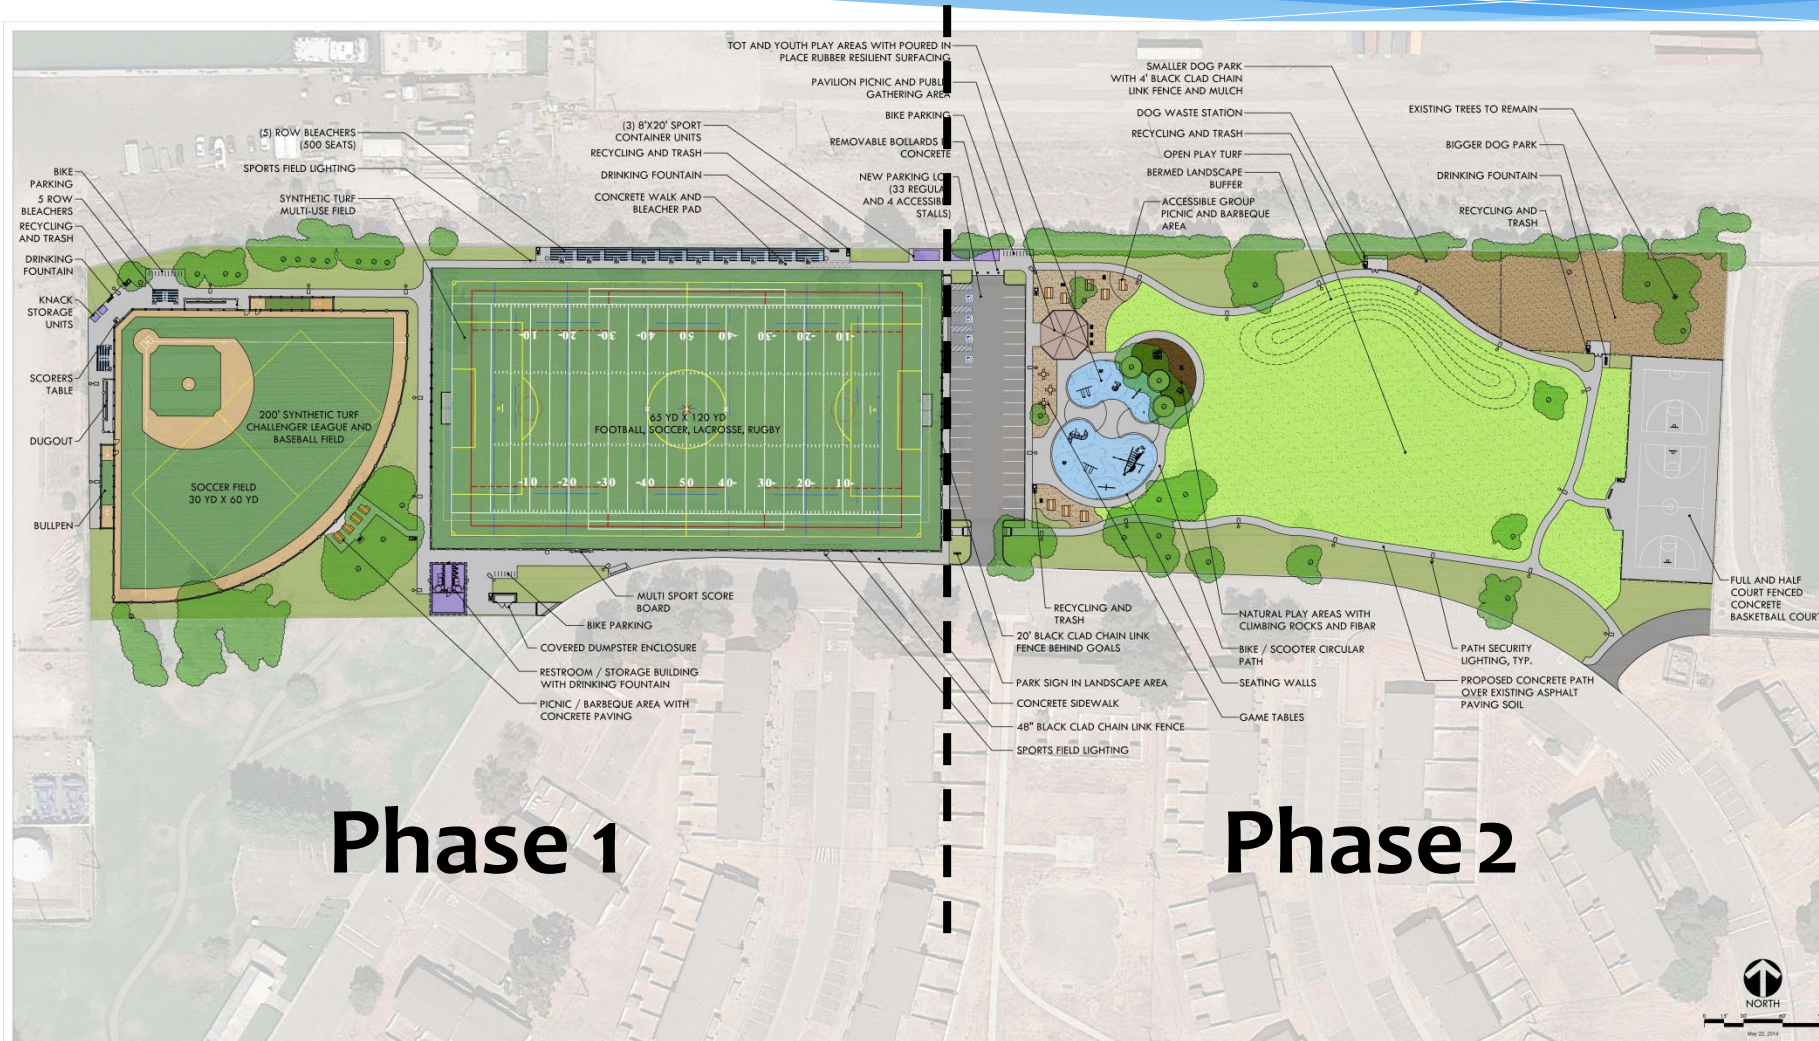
TOT AND YOUTH PLAY AREAS WITH POURED IN PLACE RUBBER RESILIENT SURFACING

PAVILION PICNIC AND PUBL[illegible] GATHERING AREA

BIKE PARKING

REMOVABLE BOLLARDS CONCRETE

NEW PARKING LO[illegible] (33 REGULA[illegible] AND 4 ACCESSIB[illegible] STALLS)

(3) 8'X20' SPORT CONTAINER UNITS

RECYCLING AND TRASH

DRINKING FOUNTAIN

CONCRETE WALK AND BLEACHER PAD

(5) ROW BLEACHERS (500 SEATS)

SPORTS FIELD LIGHTING

SYNTHETIC TURF MULTI-USE FIELD

BIKE PARKING

5 ROW BLEACHERS

RECYCLING AND TRASH

DRINKING FOUNTAIN

KNACK STORAGE UNITS

SCORERS TABLE

DUGOUT

BULLPEN

200' SYNTHETIC TURF CHALLENGER LEAGUE AND BASEBALL FIELD

SOCCER FIELD 30 YD X 60 YD

65 YD X 120 YD FOOTBALL, SOCCER, LACROSSE, RUGBY

10 20 30 40 50 40 30 20 10

10 20 30 40 50 40 30 20 10

MULTI SPORT SCORE BOARD

BIKE PARKING

COVERED DUMPSTER ENCLOSURE

RESTROOM / STORAGE BUILDING WITH DRINKING FOUNTAIN

PICNIC / BARBEQUE AREA WITH CONCRETE PAVING

SMALLER DOG PARK WITH 4' BLACK CLAD CHAIN LINK FENCE AND MULCH

DOG WASTE STATION

RECYCLING AND TRASH

OPEN PLAY TURF

BERMED LANDSCAPE BUFFER

ACCESSIBLE GROUP PICNIC AND BARBEQUE AREA

EXISTING TREES TO REMAIN

BIGGER DOG PARK

DRINKING FOUNTAIN

RECYCLING AND TRASH

FULL AND HALF COURT FENCED CONCRETE BASKETBALL COURT

RECYCLING AND TRASH

20' BLACK CLAD CHAIN LINK FENCE BEHIND GOALS

PARK SIGN IN LANDSCAPE AREA

CONCRETE SIDEWALK

48" BLACK CLAD CHAIN LINK FENCE

SPORTS FIELD LIGHTING

NATURAL PLAY AREAS WITH CLIMBING ROCKS AND FIBAR

BIKE / SCOOTER CIRCULAR PATH

SEATING WALLS

GAME TABLES

PATH SECURITY LIGHTING, TYP.

PROPOSED CONCRETE PATH OVER EXISTING ASPHALT PAVING SOIL

Phase 1

Phase 2

NORTH